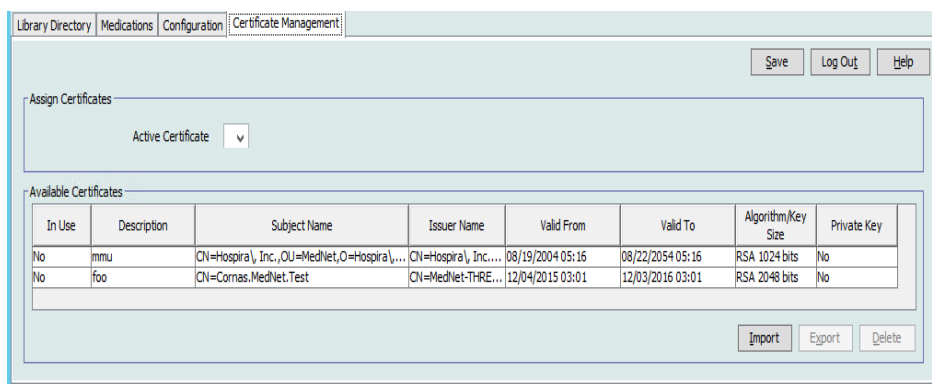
Library Directory | Medications | Configuration | Certificate Management

Save | Log Out | Help

Assign Certificates

Active Certificate

Available Certificates

| In Use | Description | Subject Name | Issuer Name | Valid From | Valid To | Algorithm/Key Size | Private Key |
|---|---|---|---|---|---|---|---|
| No | mmu | CN=Hospira\, Inc.,OU=MedNet,O=Hospira\,... | CN=Hospira\, Inc.... | 08/19/2004 05:16 | 08/22/2054 05:16 | RSA 1024 bits | No |
| No | foo | CN=Cornas.MedNet.Test | CN=MedNet-THRE... | 12/04/2015 03:01 | 12/03/2016 03:01 | RSA 2048 bits | No |

Import | Export | Delete